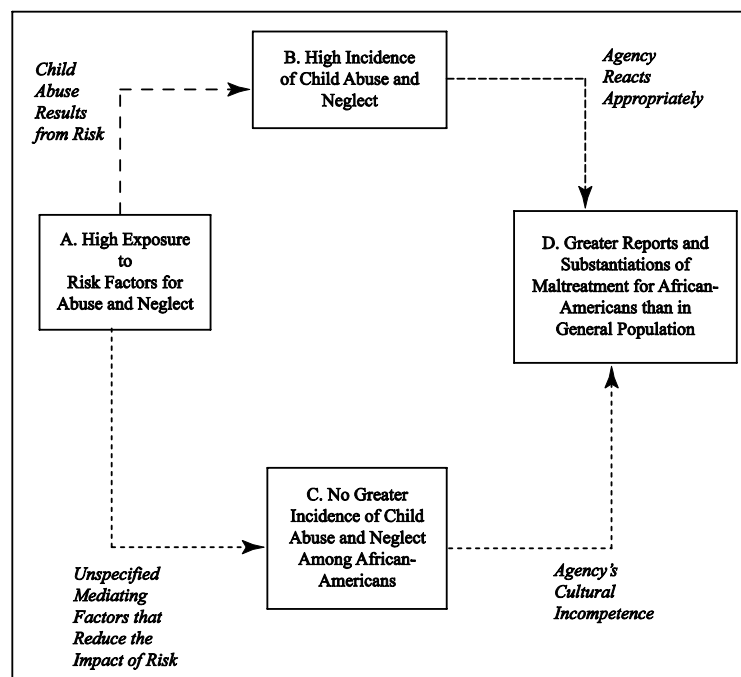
Child Abuse Results from Risk

B. High Incidence of Child Abuse and Neglect

Agency Reacts Appropriately

A. High Exposure to Risk Factors for Abuse and Neglect

D. Greater Reports and Substantiations of Maltreatment for African-Americans than in General Population

C. No Greater Incidence of Child Abuse and Neglect Among African-Americans

Unspecified Mediating Factors that Reduce the Impact of Risk

Agency's Cultural Incompetence